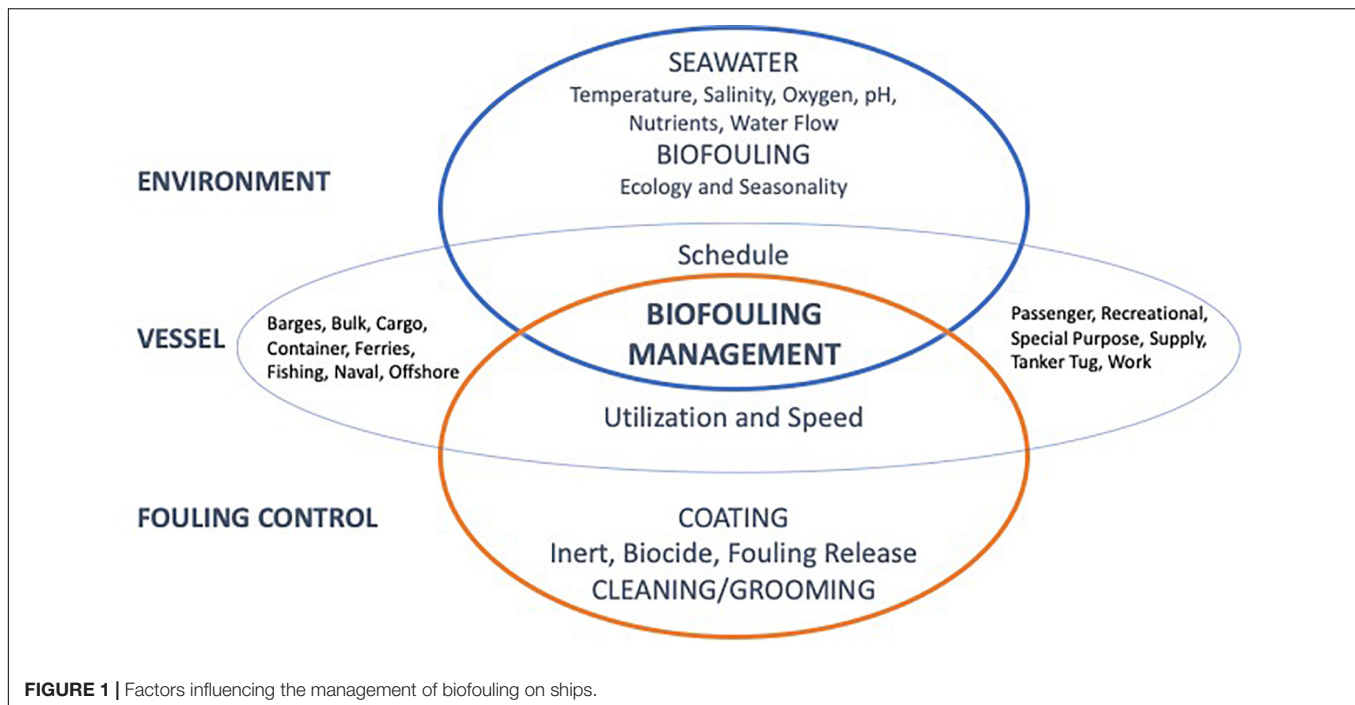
ENVIRONMENT

SEAWATER
Temperature, Salinity, Oxygen, pH, Nutrients, Water Flow
BIOFOULING
Ecology and Seasonality

Schedule

VESSEL

Barges, Bulk, Cargo, Container, Ferries, Fishing, Naval, Offshore

BIOFOULING MANAGEMENT

Passenger, Recreational, Special Purpose, Supply, Tanker Tug, Work

Utilization and Speed

FOULING CONTROL

COATING
Inert, Biocide, Fouling Release
CLEANING/GROOMING

FIGURE 1 | Factors influencing the management of biofouling on ships.